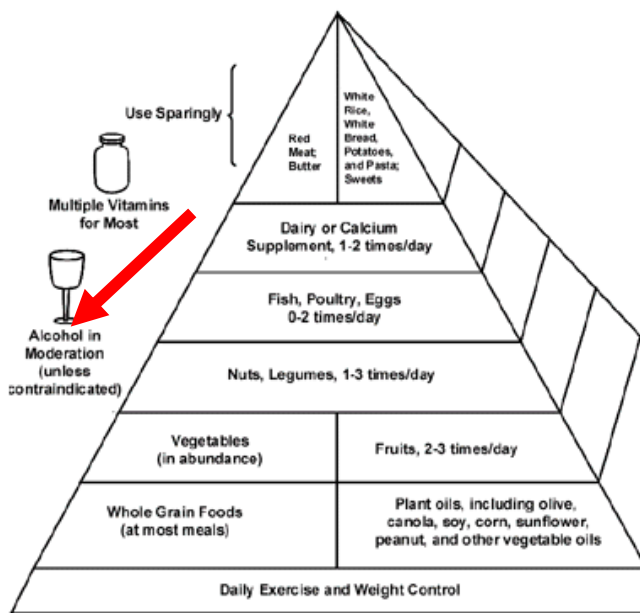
Use Sparingly

Red Meat; Butter

White Rice, White Bread, Potatoes, and Pasta; Sweets

Multiple Vitamins for Most

Dairy or Calcium Supplement, 1-2 times/day

Alcohol in Moderation (unless contraindicated)

Fish, Poultry, Eggs 0-2 times/day

Nuts, Legumes, 1-3 times/day

Vegetables (in abundance)

Fruits, 2-3 times/day

Whole Grain Foods (at most meals)

Plant oils, including olive, canola, soy, corn, sunflower, peanut, and other vegetable oils

Daily Exercise and Weight Control